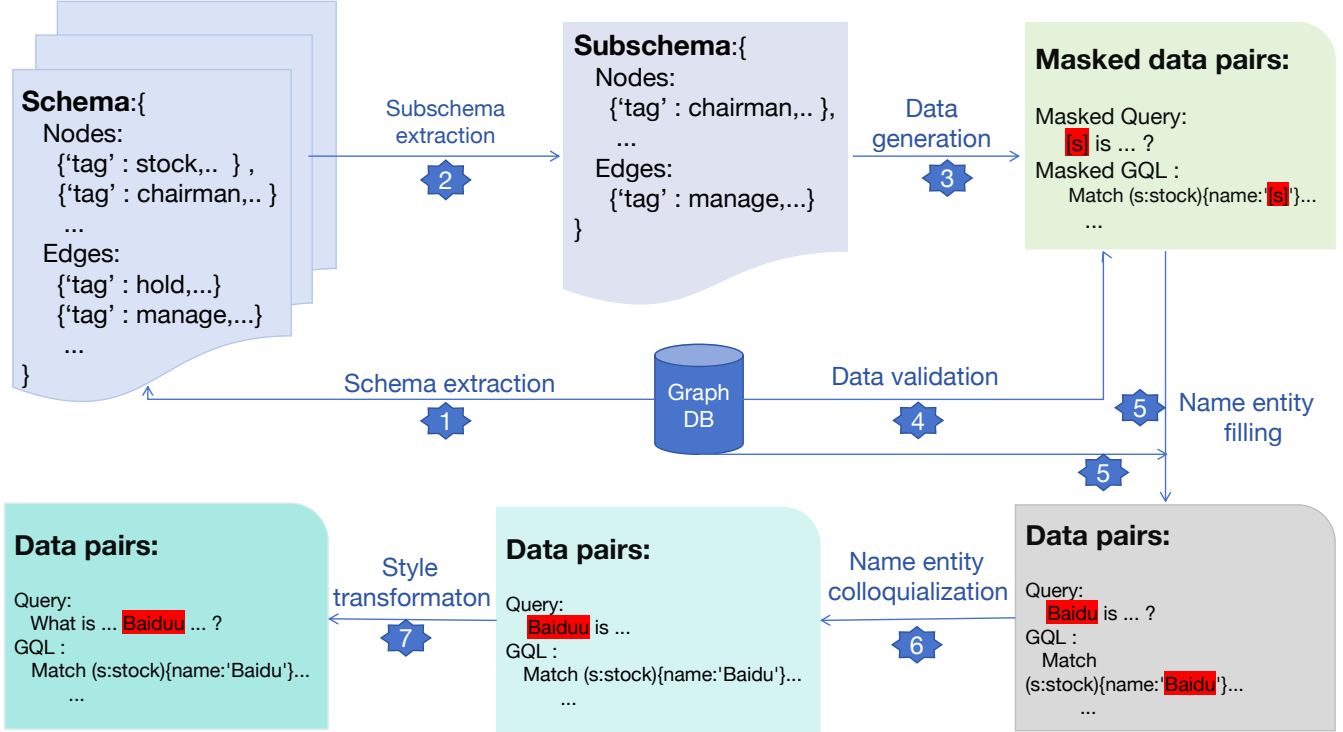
**Schema**:{
Nodes:
{‘tag’ : stock,.. } ,
{‘tag’ : chairman,.. }
...
Edges:
{‘tag’ : hold,...}
{‘tag’ : manage,...}
...
}

Subschema extraction
2

**Subschema**:{
Nodes:
{‘tag’ : chairman,.. },
...
Edges:
{‘tag’ : manage,...}
}

Data generation
3

**Masked data pairs:**

Masked Query:
[s] is ... ?
Masked GQL :
Match (s:stock){name:'[s]'}...
...

Schema extraction
1

Graph DB

Data validation
4

5
Name entity filling

5

**Data pairs:**

Query:
What is ... Baiduu ... ?
GQL :
Match (s:stock){name:'Baidu'}...
...

Style transformaton
7

**Data pairs:**

Query:
Baiduu is ...
GQL :
Match (s:stock){name:'Baidu'}...
...

Name entity colloquialization
6

**Data pairs:**

Query:
Baidu is ... ?
GQL :
Match (s:stock){name:'Baidu'}...
...